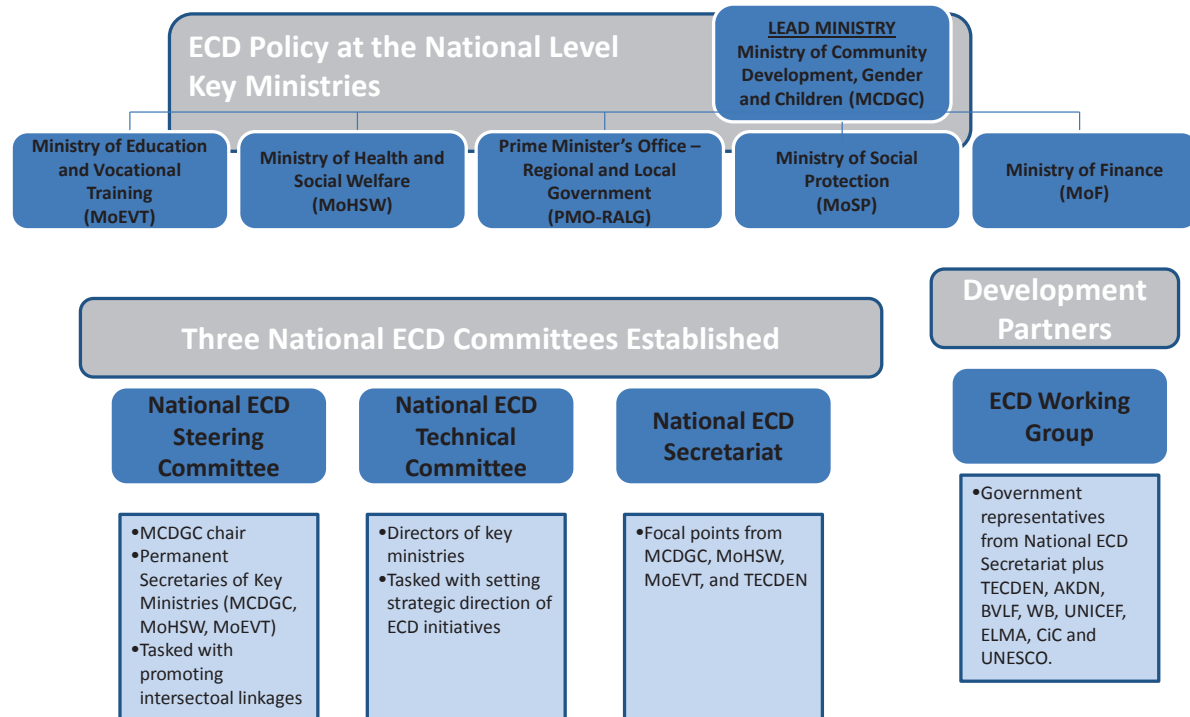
ECD Policy at the National Level
Key Ministries

LEAD MINISTRY
Ministry of Community Development, Gender and Children (MCDGC)

Ministry of Education and Vocational Training (MoEVT)

Ministry of Health and Social Welfare (MoHSW)

Prime Minister's Office – Regional and Local Government (PMO-RALG)

Ministry of Social Protection (MoSP)

Ministry of Finance (MoF)

Three National ECD Committees Established

National ECD Steering Committee

•MCDGC chair
•Permanent Secretaries of Key Ministries (MCDGC, MoHSW, MoEVT)
•Tasked with promoting intersectoal linkages

National ECD Technical Committee

•Directors of key ministries
•Tasked with setting strategic direction of ECD initiatives

National ECD Secretariat

•Focal points from MCDGC, MoHSW, MoEVT, and TECDEN

Development Partners

ECD Working Group

•Government representatives from National ECD Secretariat plus TECDEN, AKDN, BVLF, WB, UNICEF, ELMA, CiC and UNESCO.